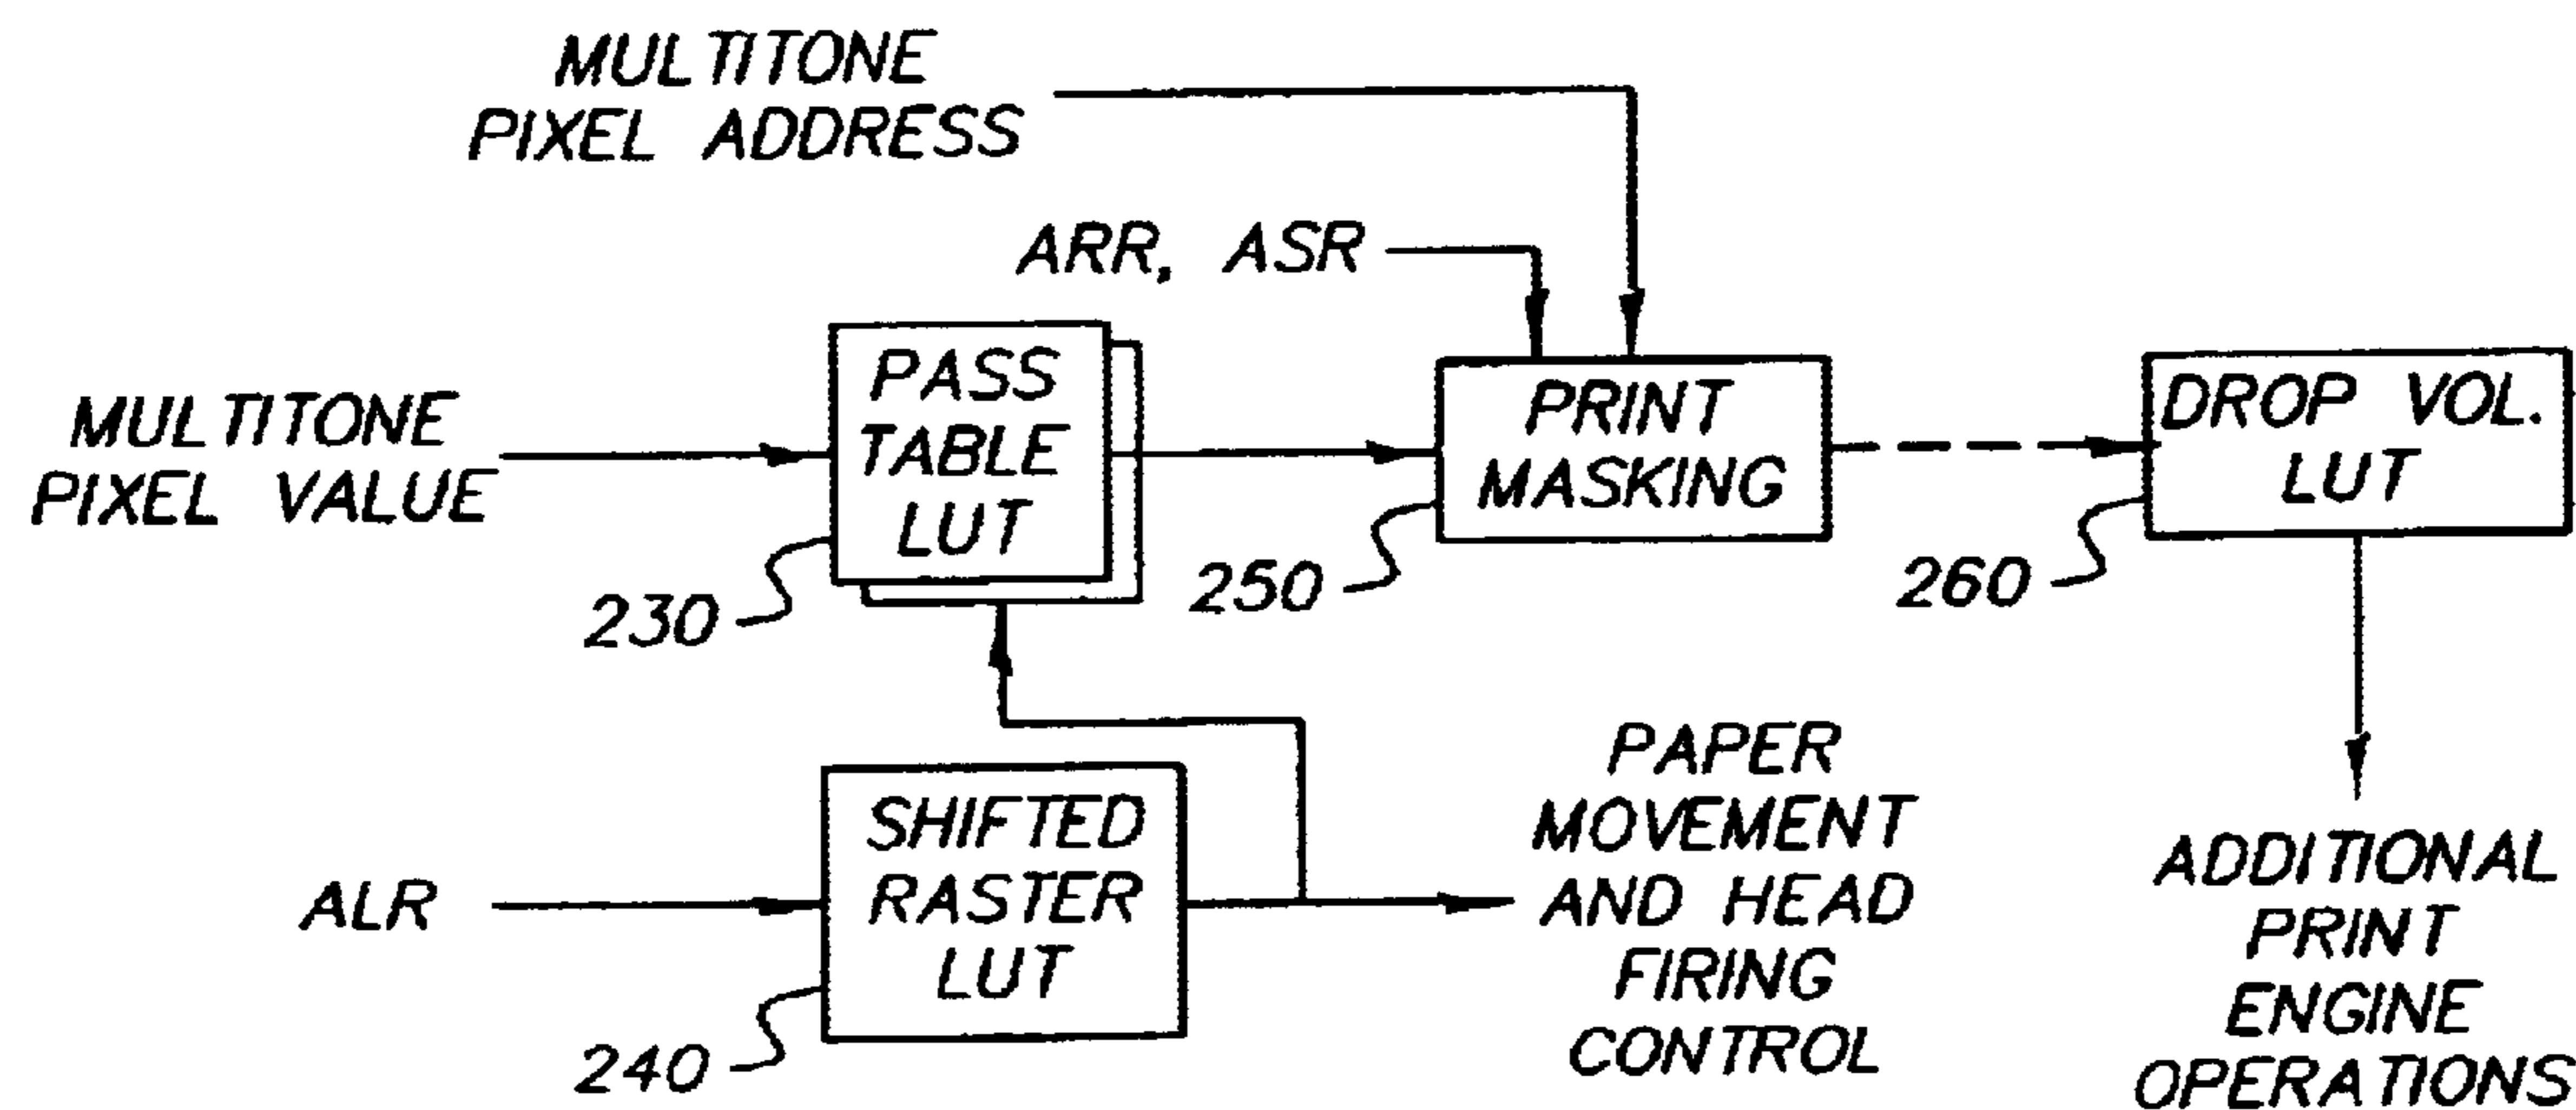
MULTITONE PIXEL ADDRESS

ARR, ASR

MULTITONE PIXEL VALUE

PASS TABLE LUT

230

PRINT MASKING

250

DROP VOL. LUT

260

ALR

SHIFTED RASTER LUT

240

PAPER MOVEMENT AND HEAD FIRING CONTROL

ADDITIONAL PRINT ENGINE OPERATIONS